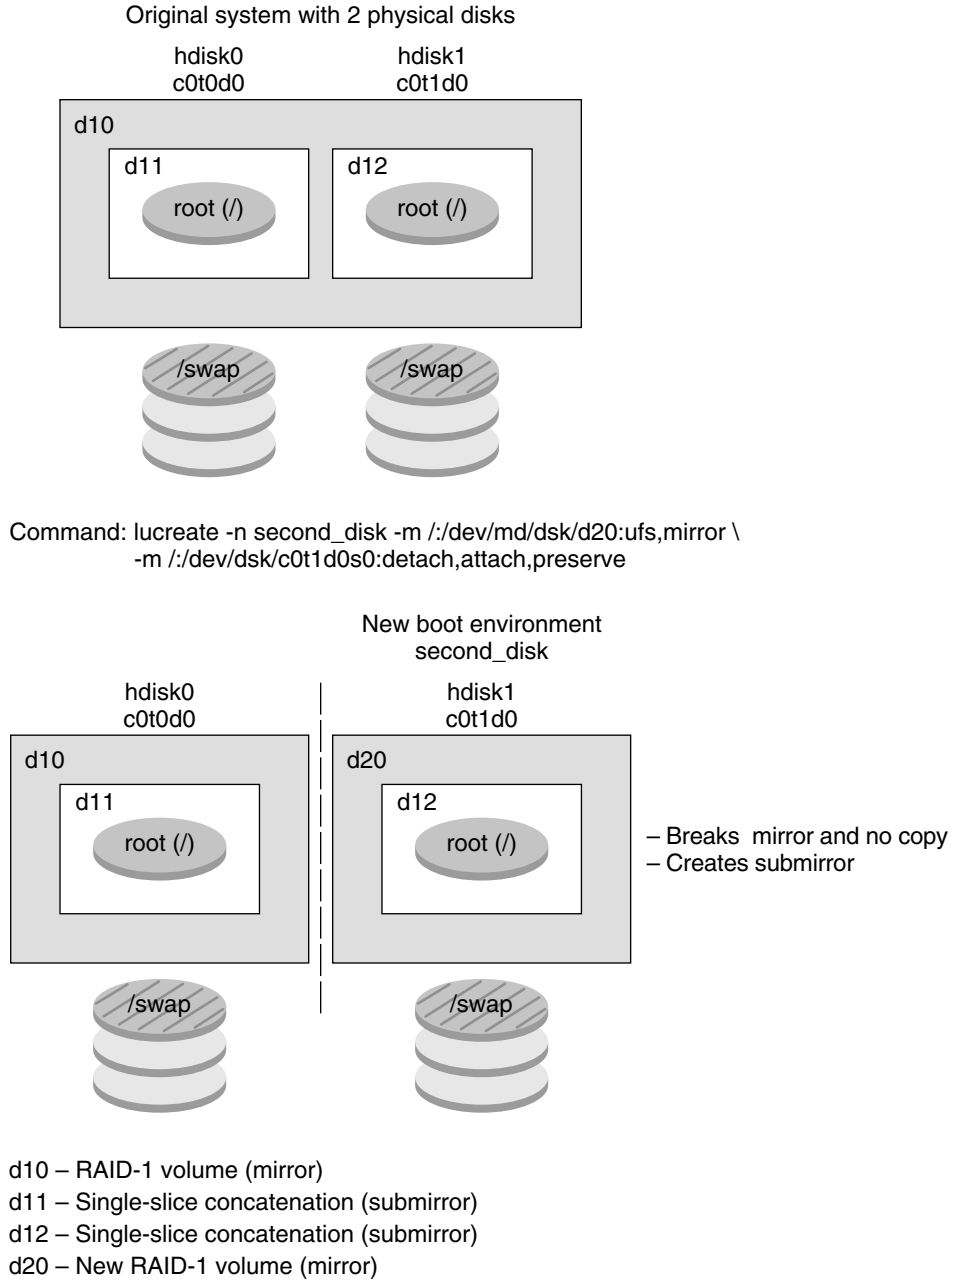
Original system with 2 physical disks

hdisk0
c0t0d0

hdisk1
c0t1d0

d10

d11

root (/)

d12

root (/)

/swap

/swap

Command: lucreate -n second_disk -m /:/dev/md/dsk/d20:ufs,mirror \
-m /:/dev/dsk/c0t1d0s0:detach,attach,preserve

New boot environment
second_disk

hdisk0
c0t0d0

hdisk1
c0t1d0

d10

d11

root (/)

d20

d12

root (/)

– Breaks mirror and no copy
– Creates submirror

/swap

/swap

d10 – RAID-1 volume (mirror)
d11 – Single-slice concatenation (submirror)
d12 – Single-slice concatenation (submirror)
d20 – New RAID-1 volume (mirror)